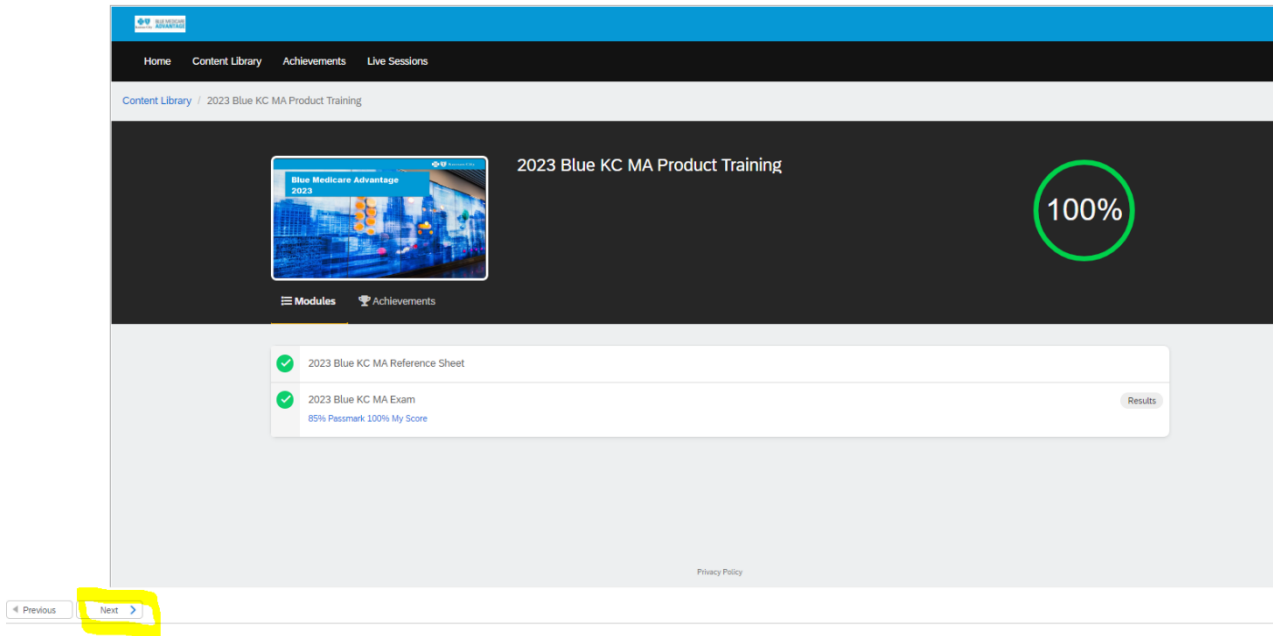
BLUE MEDICARE ADVANTAGE

Home Content Library Achievements Live Sessions

Content Library / 2023 Blue KC MA Product Training

Blue Medicare Advantage 2023

2023 Blue KC MA Product Training

100%

Modules Achievements

2023 Blue KC MA Reference Sheet

2023 Blue KC MA Exam
85% Passmark 100% My Score

Results

Privacy Policy

Previous Next